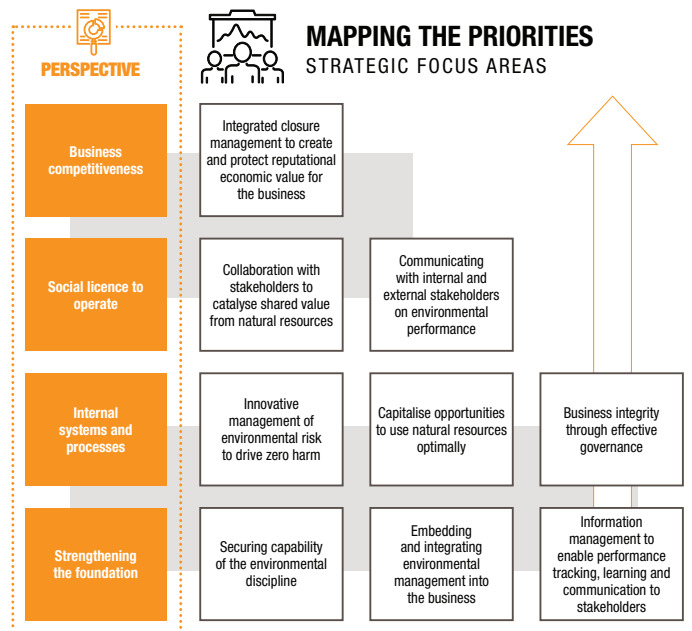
PERSPECTIVE

MAPPING THE PRIORITIES
STRATEGIC FOCUS AREAS

Business competitiveness

Integrated closure management to create and protect reputational economic value for the business

Social licence to operate

Collaboration with stakeholders to catalyse shared value from natural resources

Communicating with internal and external stakeholders on environmental performance

Internal systems and processes

Innovative management of environmental risk to drive zero harm

Capitalise opportunities to use natural resources optimally

Business integrity through effective governance

Strengthening the foundation

Securing capability of the environmental discipline

Embedding and integrating environmental management into the business

Information management to enable performance tracking, learning and communication to stakeholders